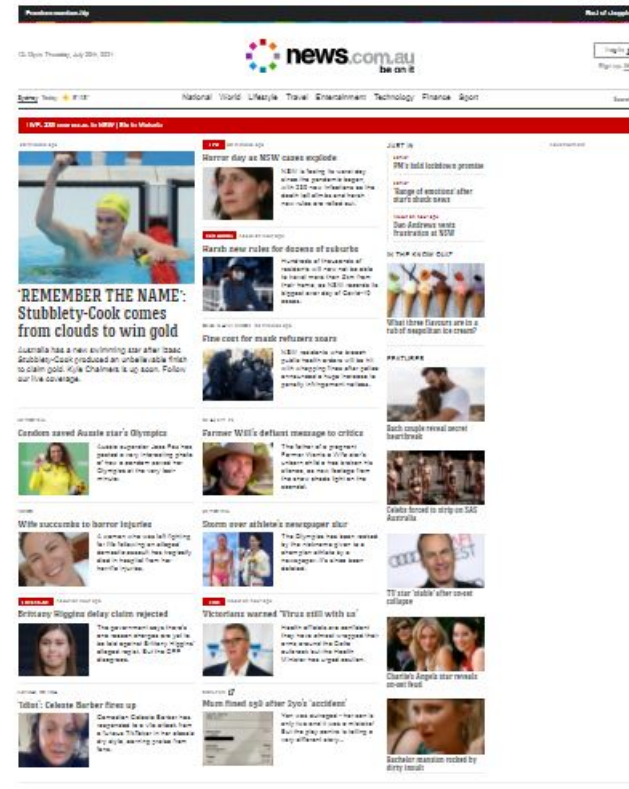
news.com.au
be on it

National World Lifestyle Travel Entertainment Technology Finance Sport

'REMEMBER THE NAME': Stubblety-Cook comes from clouds to win gold

Australia has a new swimming star after Izaac Stubblety-Cook produced an unbelievable finish to claim gold. Kyle Chalmers is up soon. Follow our live coverage.

Horror day as NSW cases explode

Harsh new rules for dozens of suburbs

Fine cost for mask refusers soars

JUST IN

PM's bold lockdown promise

'Range of emotions' after star's shock news

Dan Andrews vents frustration at NSW

IN THE KNOW QUIZ

What three flavours are in a tub of neapolitan ice cream?

FEATURES

Bach couple reveal secret heartbreak

Condom saved Aussie star's Olympics

Farmer Will's defiant message to critics

Celebs forced to strip on SAS Australia

Wife succumbs to horror injuries

Storm over athlete's newspaper slur

TV star 'stable' after on-set collapse

Brittany Higgins delay claim rejected

Victorians warned 'Virus still with us'

Charlie's Angels star reveals on-set feud

'Idiot': Celeste Barber fires up

Mum finest spit after 3yo's 'accident'

Bachelor mansion rocked by dirty insult